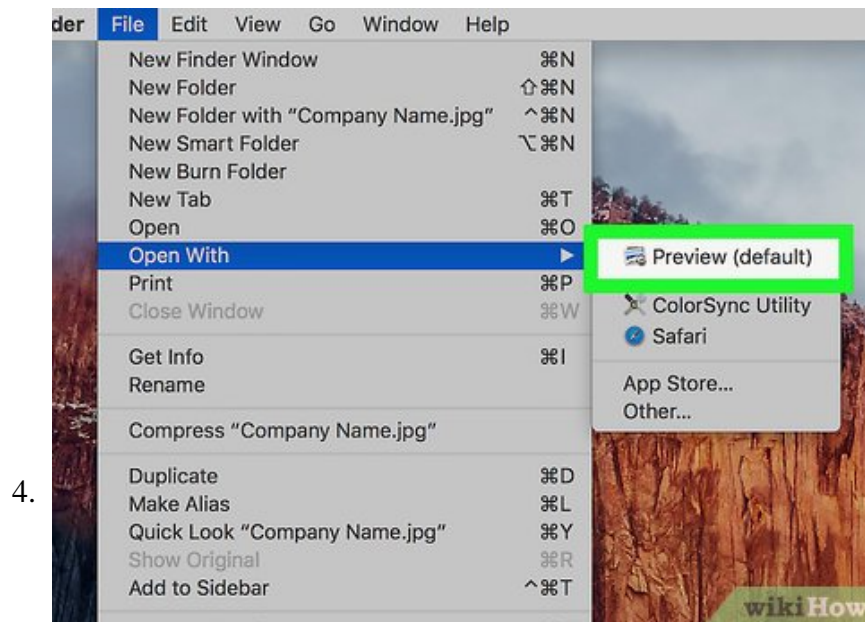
4.

der File Edit View Go Window Help

New Finder Window ⌘N
New Folder ⇧⌘N
New Folder with “Company Name.jpg” ^⌘N
New Smart Folder ⌥⌘N
New Burn Folder
New Tab ⌘T
Open ⌘O
Open With ▶
Print ⌘P
Close Window ⌘W

Get Info ⌘I
Rename

Compress “Company Name.jpg”

Duplicate ⌘D
Make Alias ⌘L
Quick Look “Company Name.jpg” ⌘Y
Show Original ⌘R
Add to Sidebar ^⌘T

Preview (default)
ColorSync Utility
Safari

App Store...
Other...

wikiHow